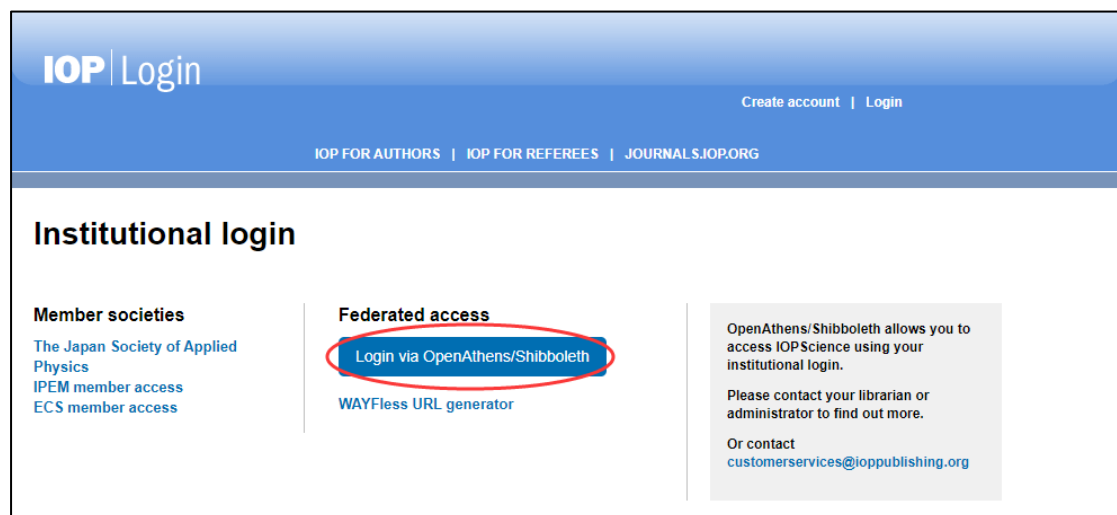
IOP | Login

Create account | Login

IOP FOR AUTHORS | IOP FOR REFEREES | JOURNALS.IOP.ORG

Institutional login

Member societies

The Japan Society of Applied Physics
IPEM member access
ECS member access

Federated access

Login via OpenAthens/Shibboleth

WAYFless URL generator

OpenAthens/Shibboleth allows you to access IOPScience using your institutional login.

Please contact your librarian or administrator to find out more.

Or contact
customerservices@ioppublishing.org